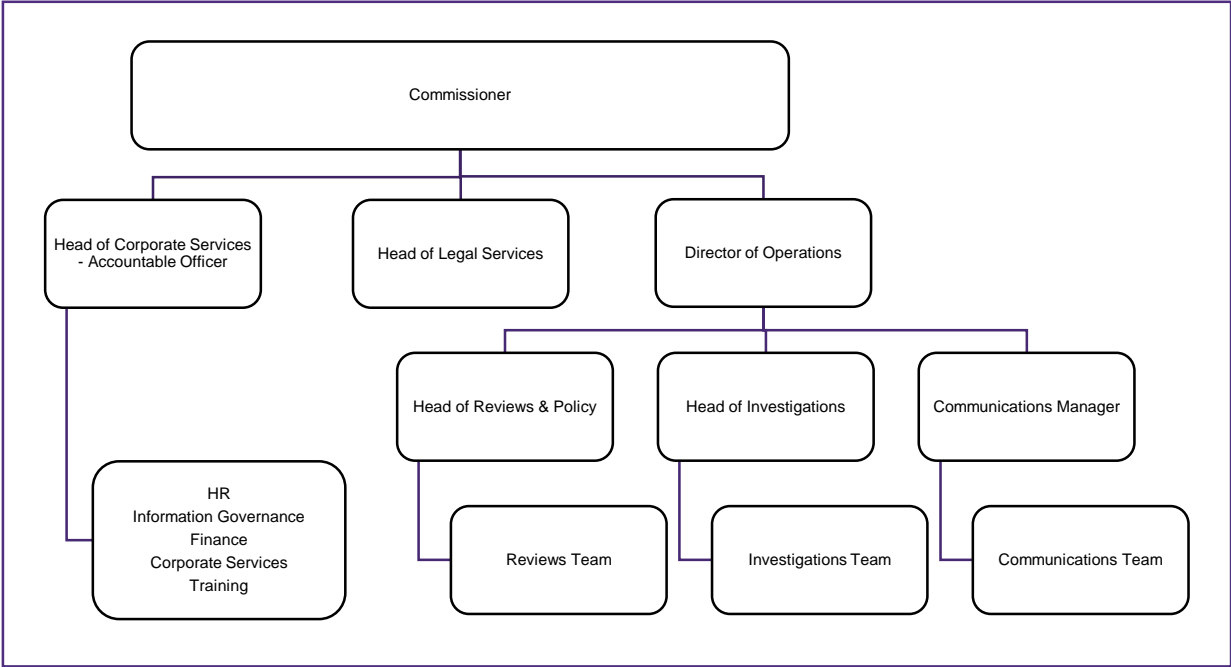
Commissioner

Head of Corporate Services - Accountable Officer

Head of Legal Services

Director of Operations

Head of Reviews & Policy

Head of Investigations

Communications Manager

HR
Information Governance
Finance
Corporate Services
Training

Reviews Team

Investigations Team

Communications Team